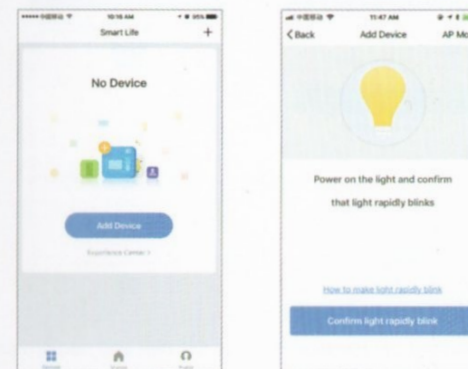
10:18 AM
Smart Life
+
No Device
Add Device
Experience Center >

11:47 AM
< Back
Add Device
AP Mo
Power on the light and confirm that light rapidly blinks
How to make light rapidly blink
Confirm light rapidly blink